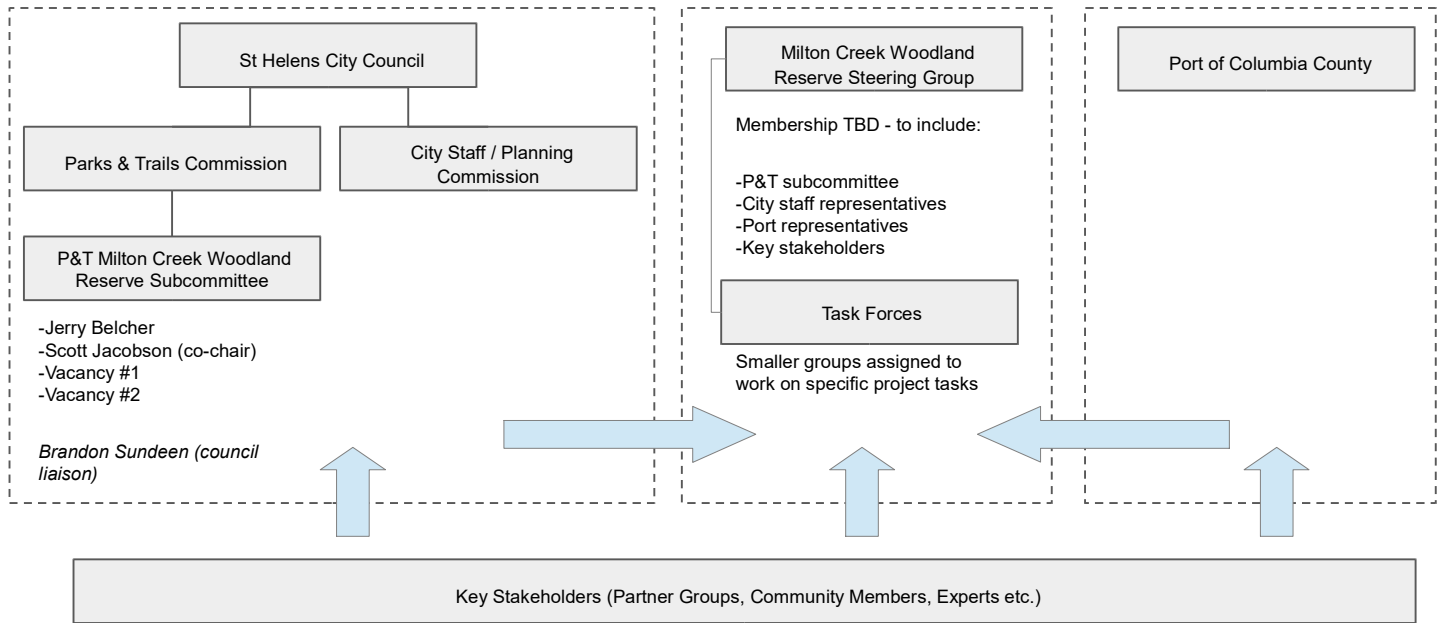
St Helens City Council

Parks & Trails Commission

City Staff / Planning Commission

P&T Milton Creek Woodland Reserve Subcommittee

-Jerry Belcher
-Scott Jacobson (co-chair)
-Vacancy #1
-Vacancy #2

*Brandon Sundeen (council liaison)*

Milton Creek Woodland Reserve Steering Group

Membership TBD - to include:

-P&T subcommittee
-City staff representatives
-Port representatives
-Key stakeholders

Task Forces

Smaller groups assigned to work on specific project tasks

Port of Columbia County

Key Stakeholders (Partner Groups, Community Members, Experts etc.)